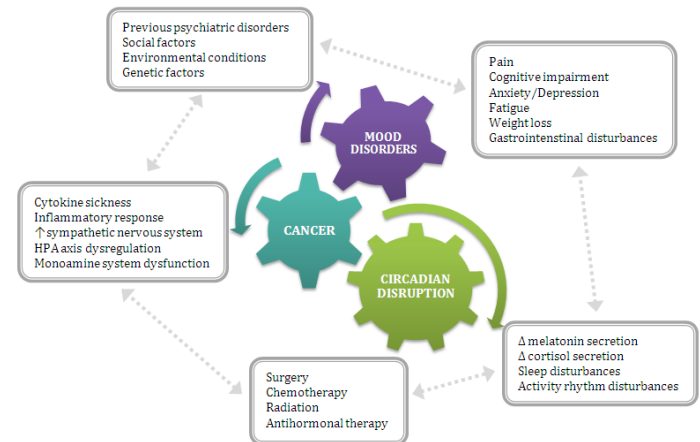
Previous psychiatric disorders
Social factors
Environmental conditions
Genetic factors

Pain
Cognitive impairment
Anxiety/Depression
Fatigue
Weight loss
Gastrointenstinal disturbances

MOOD DISORDERS

CANCER

CIRCADIAN DISRUPTION

Cytokine sickness
Inflammatory response
↑sympathetic nervous system
HPA axis dysregulation
Monoamine system dysfunction

Δ melatonin secretion
Δ cortisol secretion
Sleep disturbances
Activity rhythm disturbances

Surgery
Chemotherapy
Radiation
Antihormonal therapy